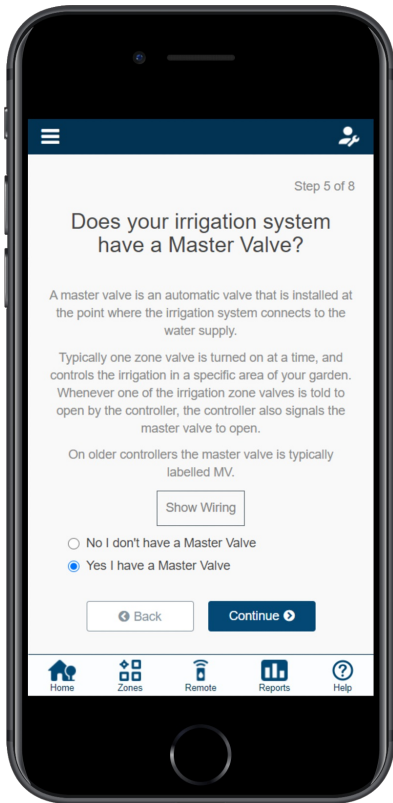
Step 5 of 8

Does your irrigation system have a Master Valve?

A master valve is an automatic valve that is installed at the point where the irrigation system connects to the water supply.

Typically one zone valve is turned on at a time, and controls the irrigation in a specific area of your garden. Whenever one of the irrigation zone valves is told to open by the controller, the controller also signals the master valve to open.

On older controllers the master valve is typically labelled MV.

Show Wiring

No I don't have a Master Valve

Yes I have a Master Valve

Back

Continue

Home

Zones

Remote

Reports

Help